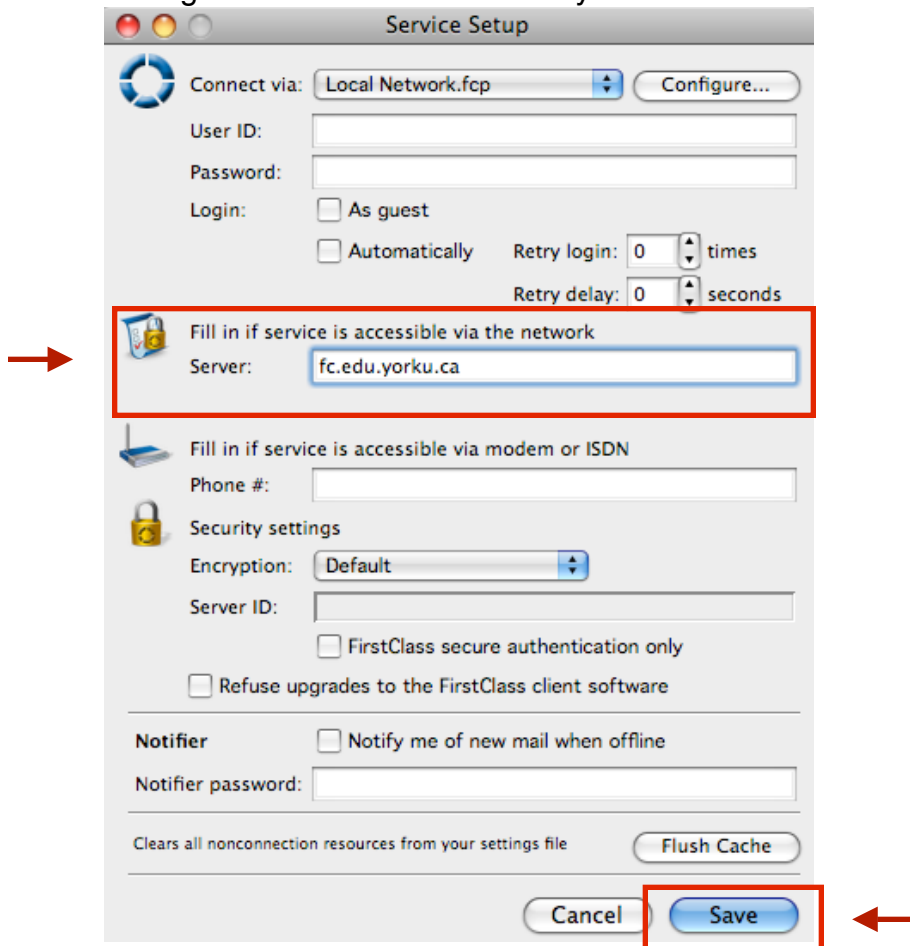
Service Setup

Connect via: Local Network.fcp Configure...
User ID:
Password:
Login: As guest
Automatically Retry login: 0 times
Retry delay: 0 seconds

Fill in if service is accessible via the network
Server: fc.edu.yorku.ca

Fill in if service is accessible via modem or ISDN
Phone #:

Security settings
Encryption: Default
Server ID:
FirstClass secure authentication only
Refuse upgrades to the FirstClass client software

Notifier Notify me of new mail when offline
Notifier password:

Clears all nonconnection resources from your settings file Flush Cache

Cancel Save